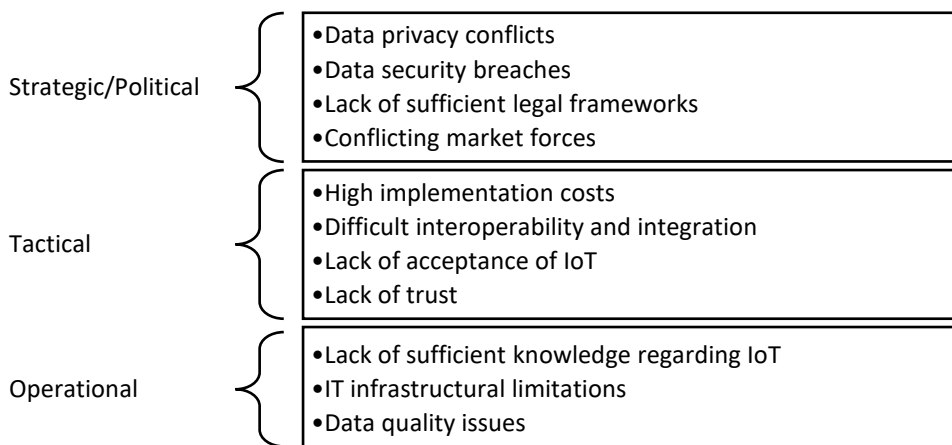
Strategic/Political

•Data privacy conflicts
•Data security breaches
•Lack of sufficient legal frameworks
•Conflicting market forces

Tactical

•High implementation costs
•Difficult interoperability and integration
•Lack of acceptance of IoT
•Lack of trust

Operational

•Lack of sufficient knowledge regarding IoT
•IT infrastructural limitations
•Data quality issues